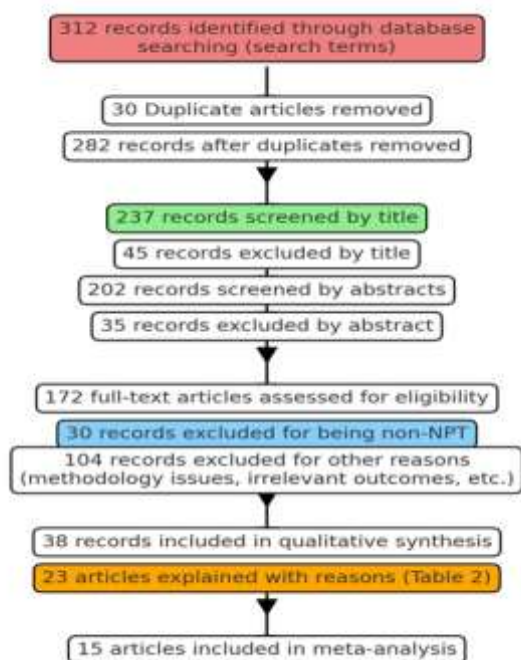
312 records identified through database searching (search terms)

30 Duplicate articles removed

282 records after duplicates removed

237 records screened by title

45 records excluded by title

202 records screened by abstracts

35 records excluded by abstract

172 full-text articles assessed for eligibility

30 records excluded for being non-NPT

104 records excluded for other reasons (methodology issues, irrelevant outcomes, etc.)

38 records included in qualitative synthesis

23 articles explained with reasons (Table 2)

15 articles included in meta-analysis